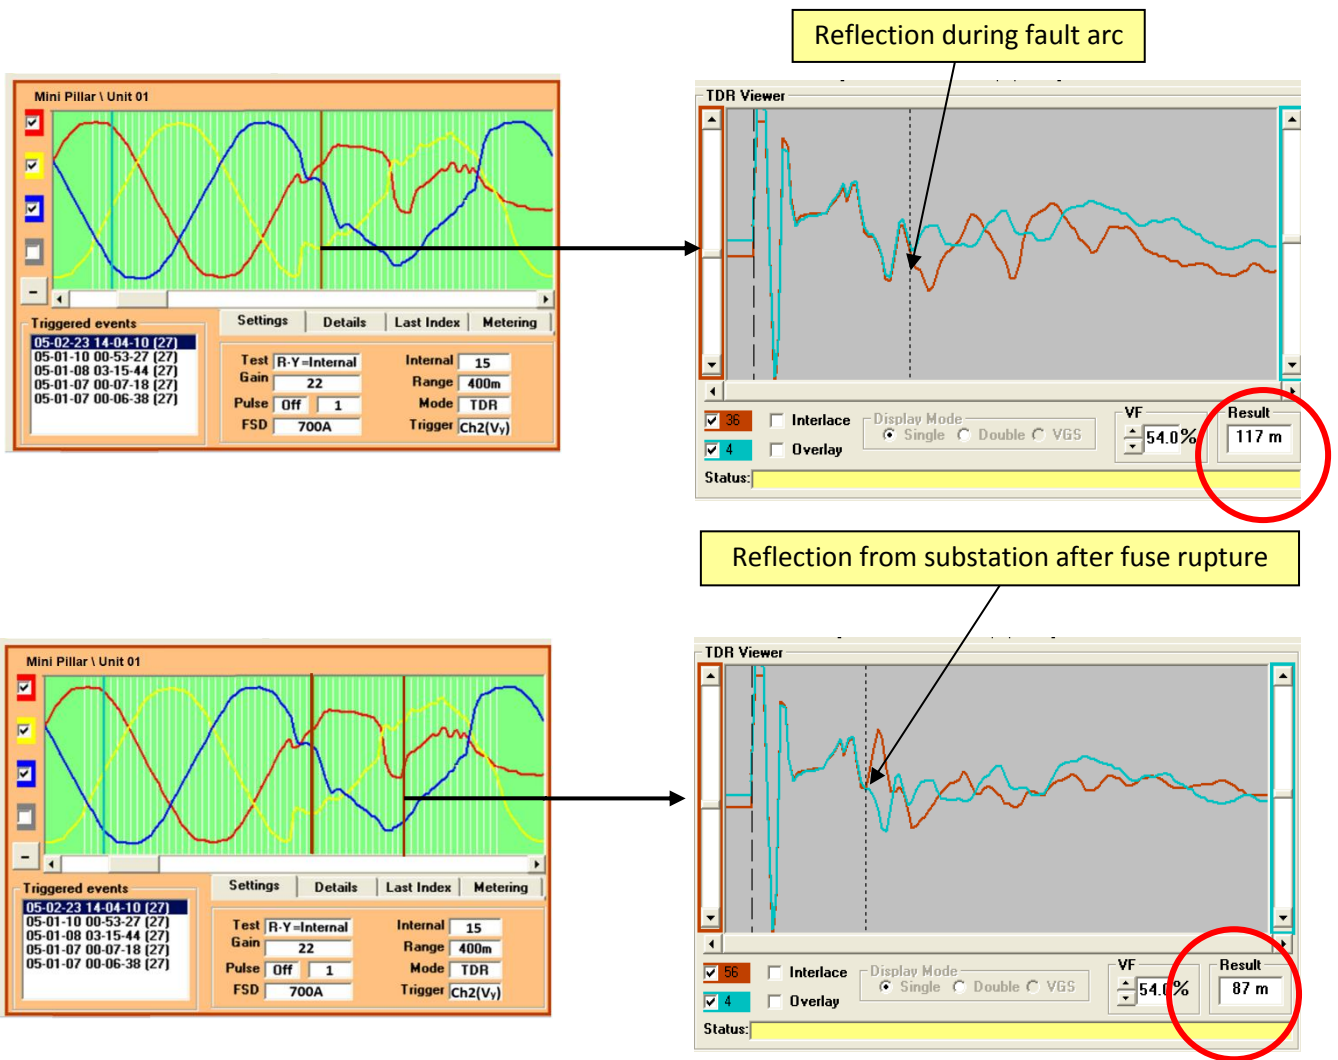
Reflection during fault arc

Mini Pillar \ Unit 01

Triggered events
05-02-23 14-04-10 [27]
05-01-10 00-53-27 [27]
05-01-08 03-15-44 [27]
05-01-07 00-07-18 [27]
05-01-07 00-06-38 [27]

Settings | Details | Last Index | Metering

Test R-Y=Internal
Gain 22
Pulse Off 1
FSD 700A
Internal 15
Range 400m
Mode TDR
Trigger Ch2(V$_Y$)

TDR Viewer

36
4
Interlace
Overlay
Display Mode
Single Double VGS
VF
54.0%
Result
117 m
Status:

Reflection from substation after fuse rupture

Mini Pillar \ Unit 01

Triggered events
05-02-23 14-04-10 [27]
05-01-10 00-53-27 [27]
05-01-08 03-15-44 [27]
05-01-07 00-07-18 [27]
05-01-07 00-06-38 [27]

Settings | Details | Last Index | Metering

Test R-Y=Internal
Gain 22
Pulse Off 1
FSD 700A
Internal 15
Range 400m
Mode TDR
Trigger Ch2(V$_Y$)

TDR Viewer

56
4
Interlace
Overlay
Display Mode
Single Double VGS
VF
54.0%
Result
87 m
Status: